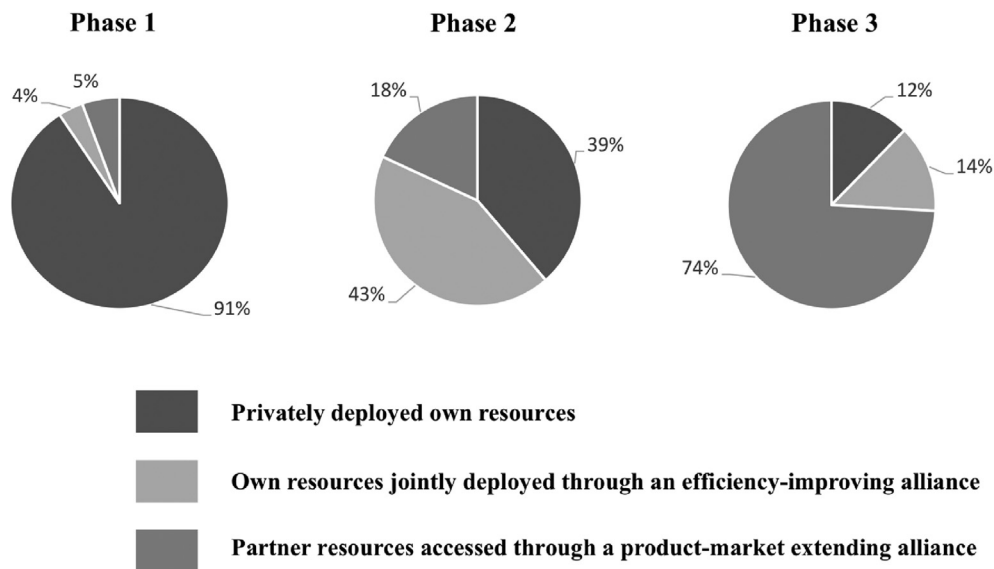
Phase 1

4%
5%
91%

Phase 2

18%
39%
43%

Phase 3

12%
14%
74%

Privately deployed own resources

Own resources jointly deployed through an efficiency-improving alliance

Partner resources accessed through a product-market extending alliance